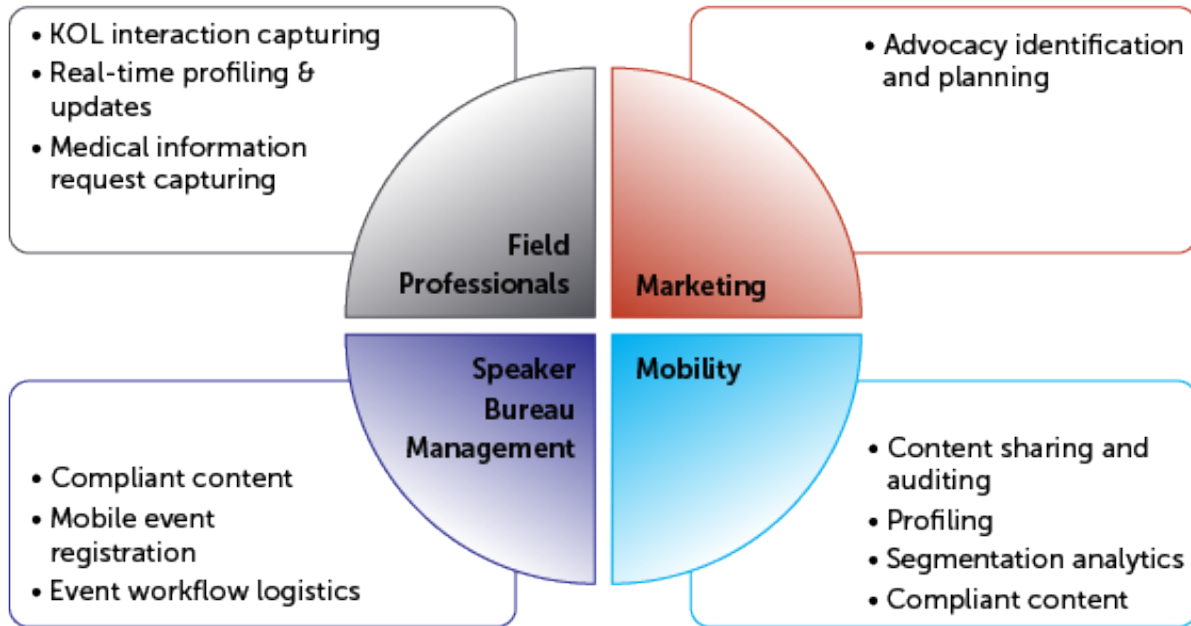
• KOL interaction capturing
• Real-time profiling & updates
• Medical information request capturing

• Advocacy identification and planning

Field Professionals

Marketing

Speaker Bureau Management

Mobility

• Compliant content
• Mobile event registration
• Event workflow logistics

• Content sharing and auditing
• Profiling
• Segmentation analytics
• Compliant content